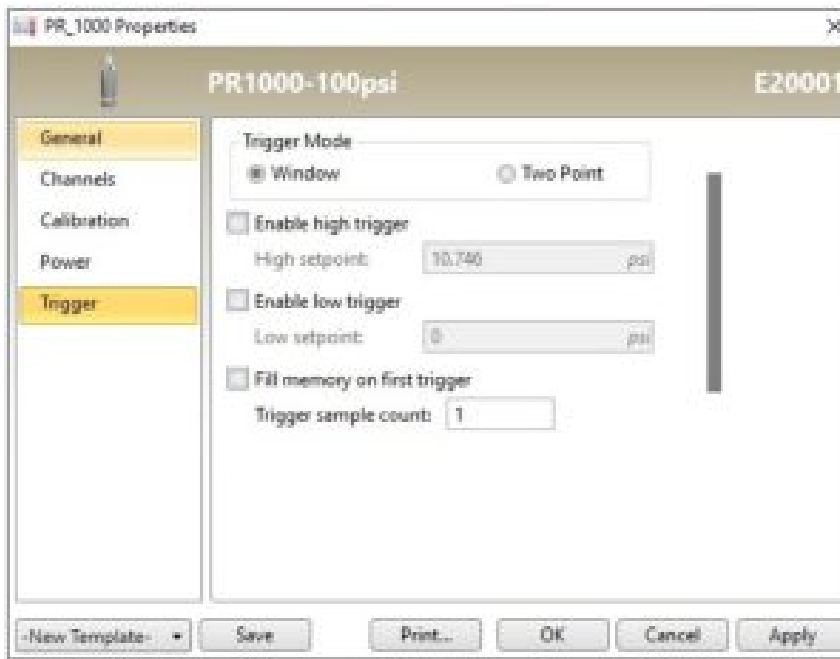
PR_1000 Properties

PR1000-100psi

E20001

General
Channels
Calibration
Power
Trigger

Trigger Mode
Window
Two Point

Enable high trigger
High setpoint: 10.740 psi

Enable low trigger
Low setpoint: 0 psi

Fill memory on first trigger
Trigger sample count: 1

-New Template-
Save
Print...
OK
Cancel
Apply